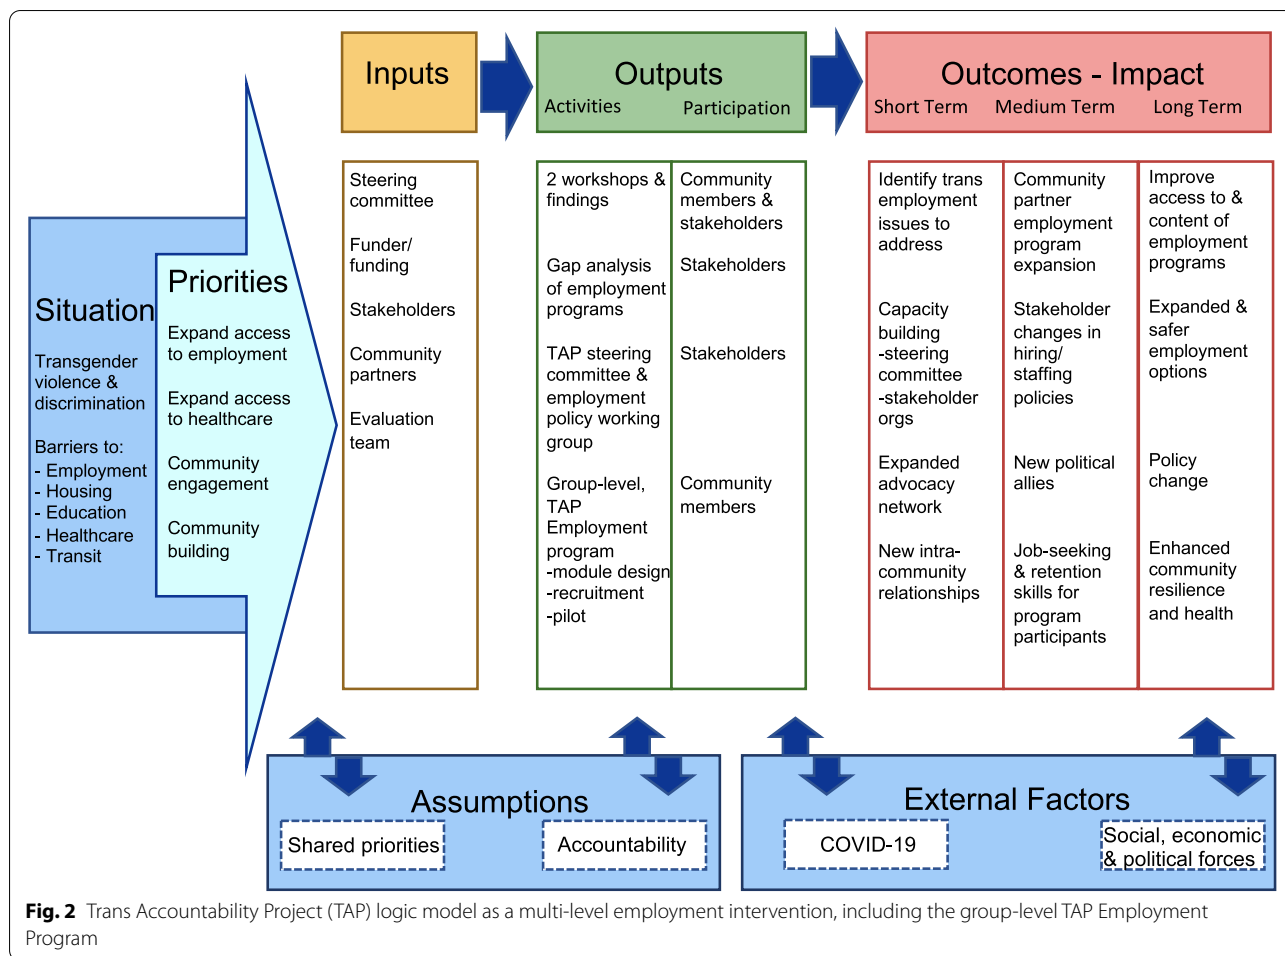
Situation

Transgender violence & discrimination

Barriers to:
- Employment
- Housing
- Education
- Healthcare
- Transit

Priorities

Expand access to employment

Expand access to healthcare

Community engagement

Community building

Inputs

Steering committee

Funder/ funding

Stakeholders

Community partners

Evaluation team

Outputs

Activities

Participation

2 workshops & findings

Gap analysis of employment programs

TAP steering committee & employment policy working group

Group-level, TAP Employment program
-module design
-recruitment
-pilot

Community members & stakeholders

Stakeholders

Stakeholders

Community members

Outcomes - Impact

Short Term

Medium Term

Long Term

Identify trans employment issues to address

Capacity building
-steering committee
-stakeholder orgs

Expanded advocacy network

New intra-community relationships

Community partner employment program expansion

Stakeholder changes in hiring/ staffing policies

New political allies

Job-seeking & retention skills for program participants

Improve access to & content of employment programs

Expanded & safer employment options

Policy change

Enhanced community resilience and health

Assumptions

Shared priorities

Accountability

External Factors

COVID-19

Social, economic & political forces

**Fig. 2** Trans Accountability Project (TAP) logic model as a multi-level employment intervention, including the group-level TAP Employment Program